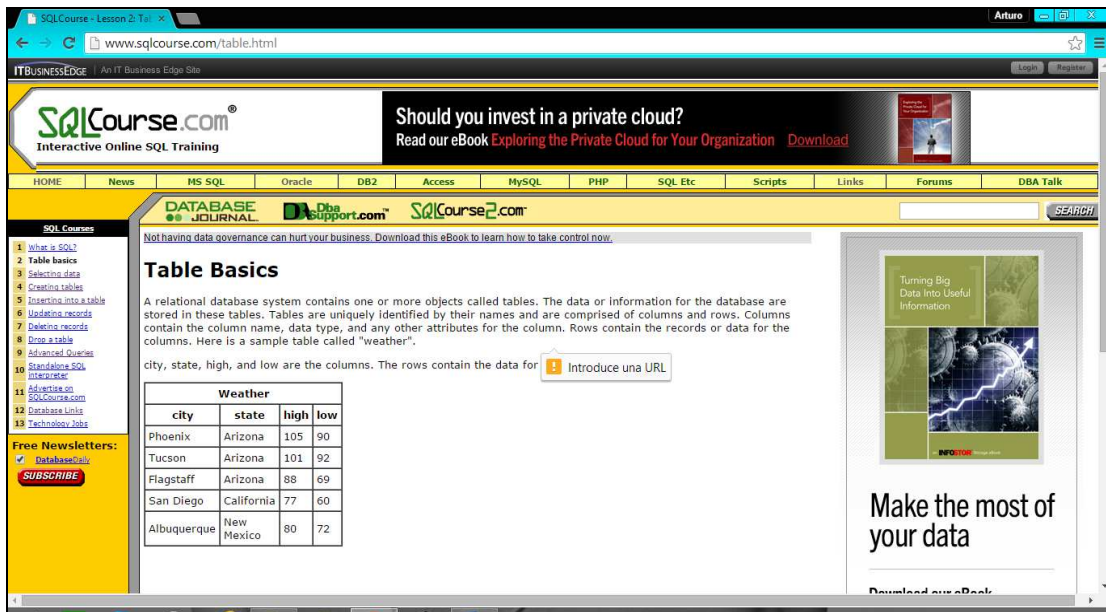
SQLCourse - Lesson 2: Tal ×

Arturo

www.sqlcourse.com/table.html

ITBUSINESSEDGE | An IT Business Edge Site

Login Register

SQLCourse.com®
Interactive Online SQL Training

Should you invest in a private cloud?
Read our eBook Exploring the Private Cloud for Your Organization Download

HOME News MS SQL Oracle DB2 Access MySQL PHP SQL Etc Scripts Links Forums DBA Talk

DATABASE JOURNAL DbaSupport.com SQLCourse2.com

SEARCH

SQL Courses
1 What is SQL?
2 Table basics
3 Selecting data
4 Creating tables
5 Inserting into a table
6 Updating records
7 Deleting records
8 Drop a table
9 Advanced Queries
10 Standalone SQL Interpreter
11 Advertise on SQLCourse.com
12 Database Links
13 Technology Jobs

Free Newsletters:
DatabaseDaily
SUBSCRIBE

Not having data governance can hurt your business. Download this eBook to learn how to take control now.

Table Basics

A relational database system contains one or more objects called tables. The data or information for the database are stored in these tables. Tables are uniquely identified by their names and are comprised of columns and rows. Columns contain the column name, data type, and any other attributes for the column. Rows contain the records or data for the columns. Here is a sample table called "weather".

city, state, high, and low are the columns. The rows contain the data for

Introduce una URL

| Weather | | | |
|---|---|---|---|
| city | state | high | low |
| Phoenix | Arizona | 105 | 90 |
| Tucson | Arizona | 101 | 92 |
| Flagstaff | Arizona | 88 | 69 |
| San Diego | California | 77 | 60 |
| Albuquerque | New Mexico | 80 | 72 |

Turning Big Data Into Useful Information

INFOSTOR

Make the most of your data

Download our eBook